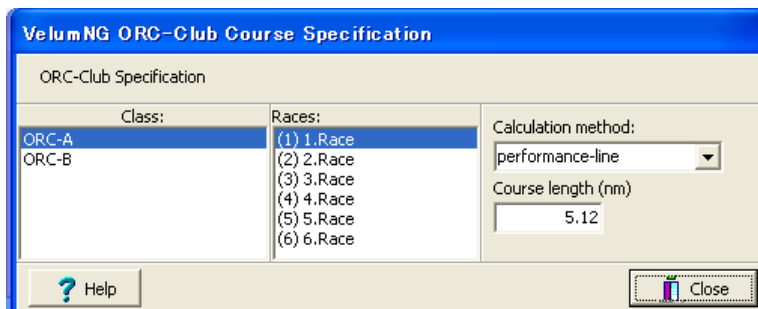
VelumNG ORC-Club Course Specification

ORC-Club Specification

Class:
ORC-A
ORC-B

Races:
(1) 1.Race
(2) 2.Race
(3) 3.Race
(4) 4.Race
(5) 5.Race
(6) 6.Race

Calculation method:
performance-line

Course length (nm)
5.12

Help

Close